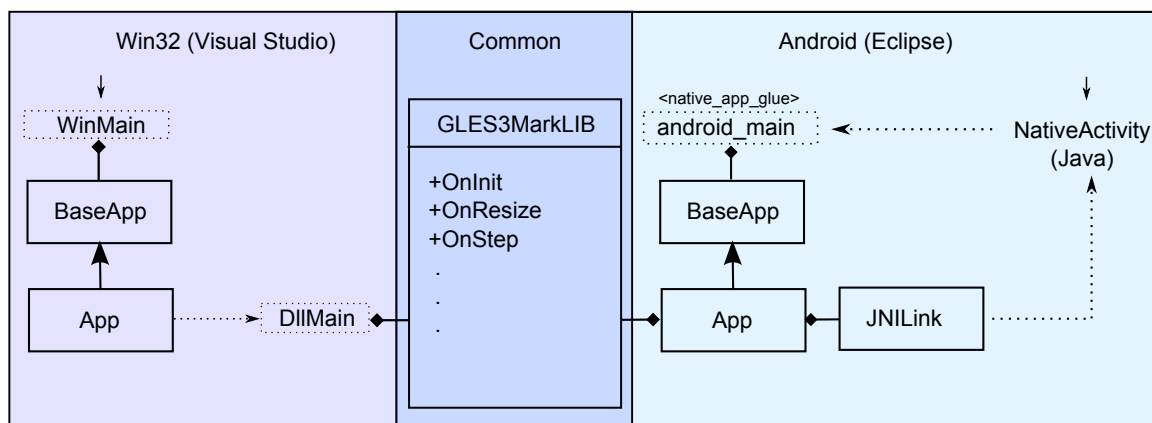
Win32 (Visual Studio)

Common

Android (Eclipse)

WinMain

BaseApp

App

DllMain

GLES3MarkLIB

+OnInit
+OnResize
+OnStep
.
.
.

<native_app_glue>

android_main

NativeActivity (Java)

BaseApp

App

JNILink